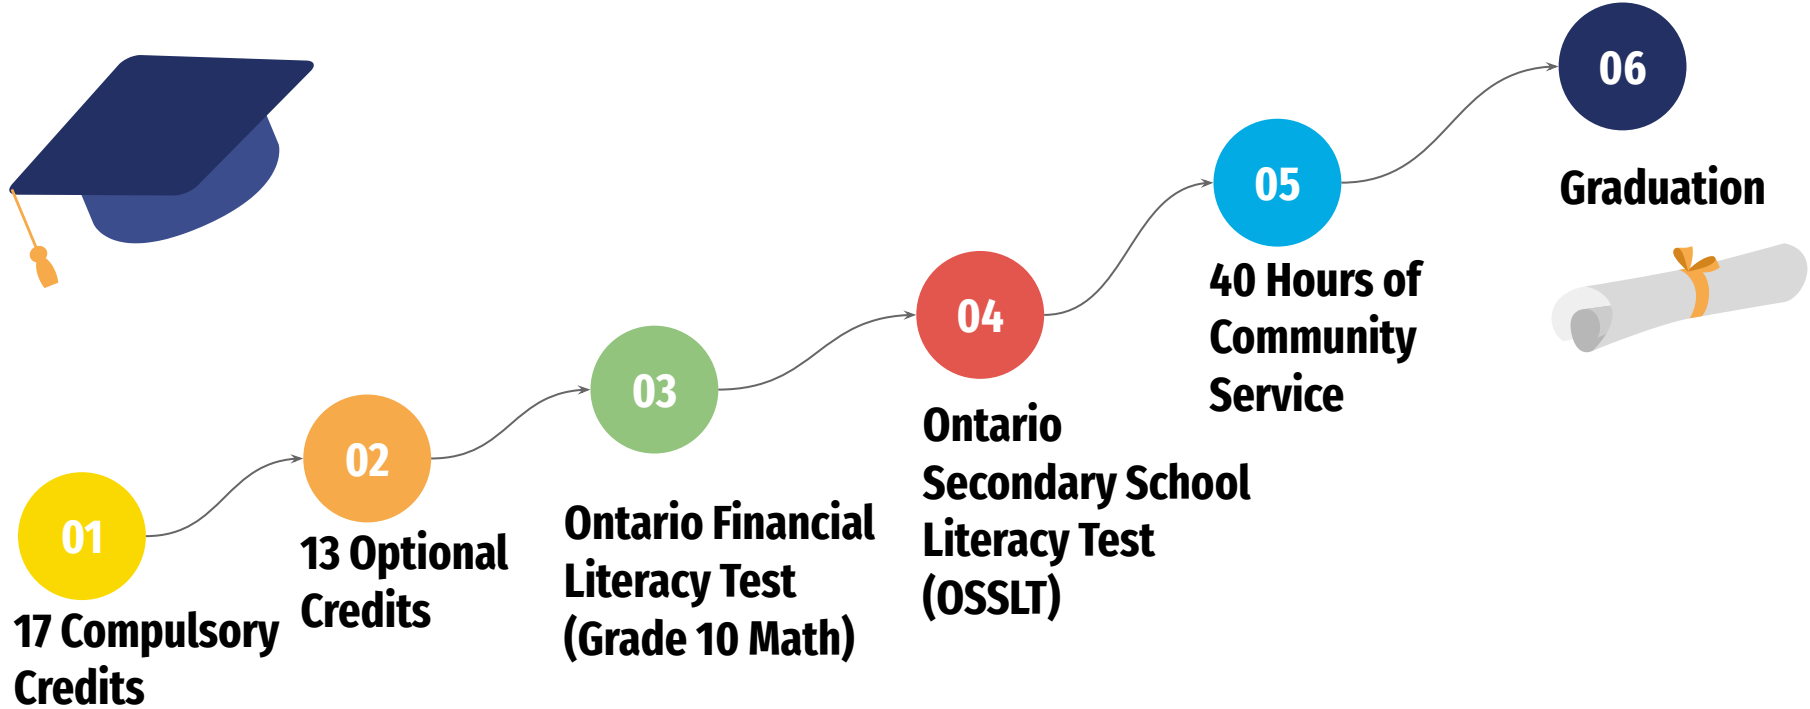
01
17 Compulsory Credits

02
13 Optional Credits

03
Ontario Financial Literacy Test (Grade 10 Math)

04
Ontario Secondary School Literacy Test (OSSLT)

05
40 Hours of Community Service

06
Graduation